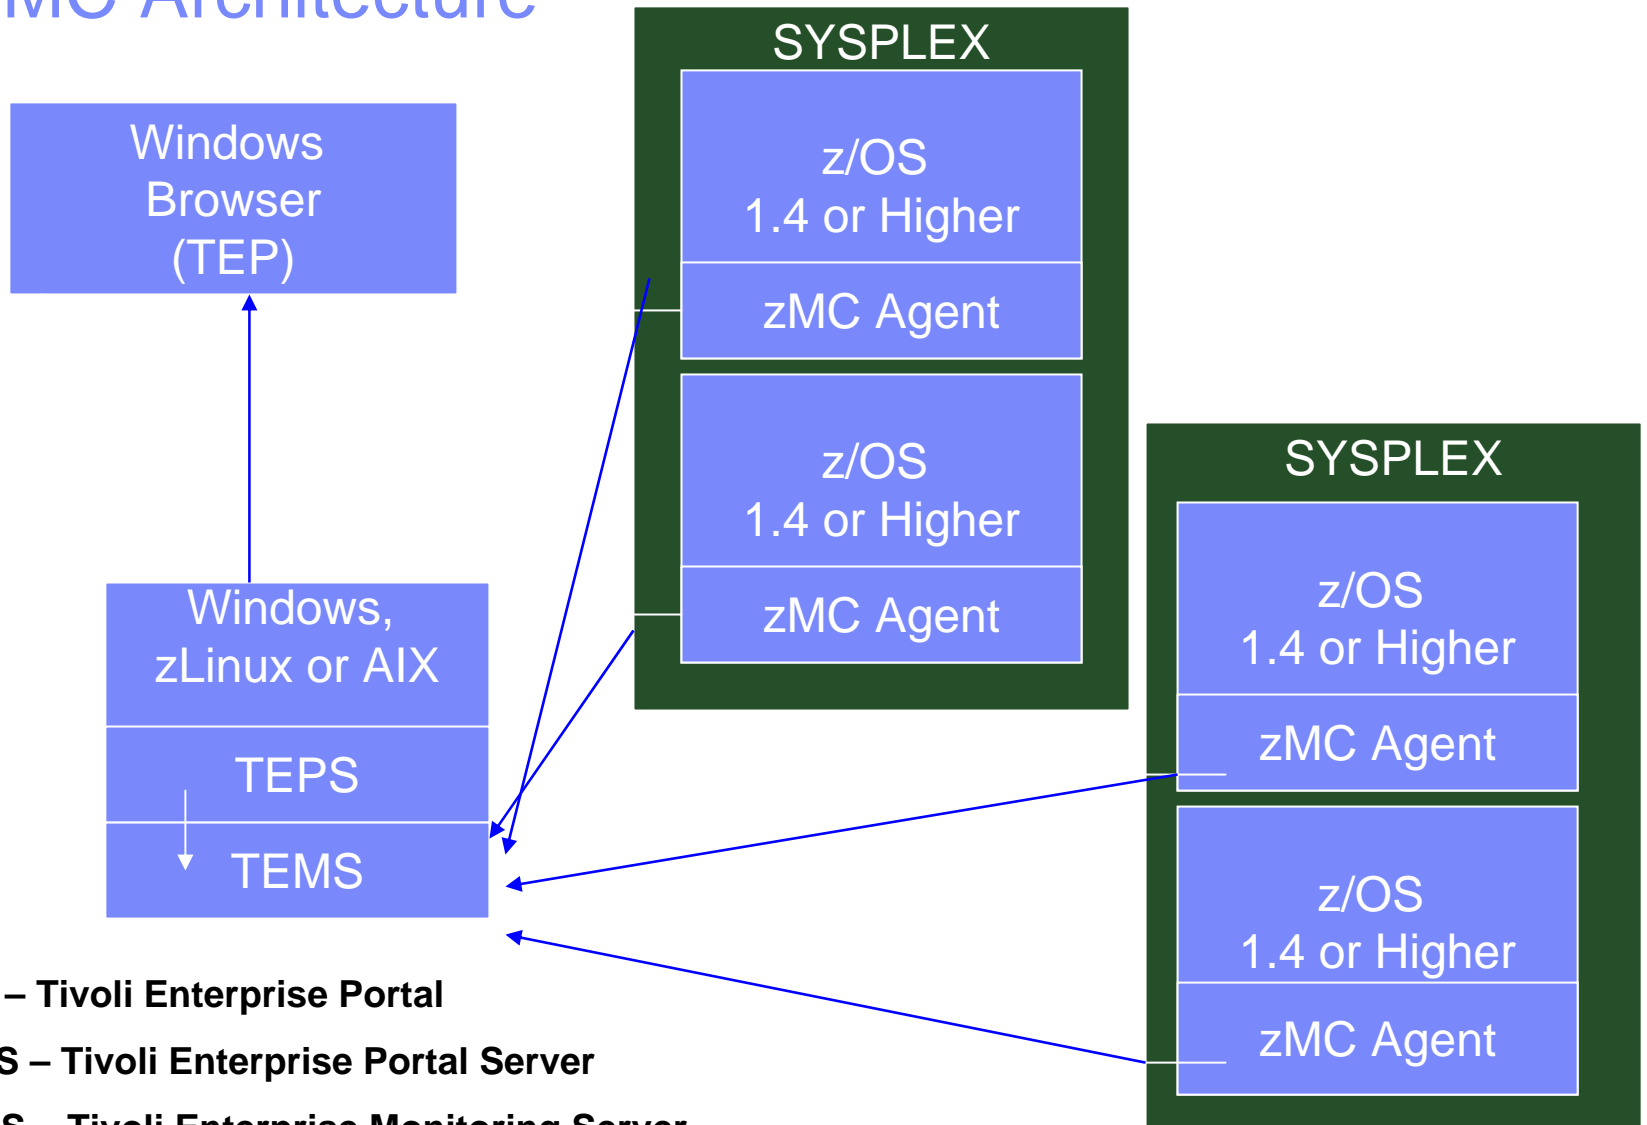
MC Architecture

Windows Browser (TEP)

SYSPLEX

z/OS 1.4 or Higher

zMC Agent

z/OS 1.4 or Higher

zMC Agent

SYSPLEX

z/OS 1.4 or Higher

zMC Agent

z/OS 1.4 or Higher

zMC Agent

Windows, zLinux or AIX

TEPS

TEMS

– Tivoli Enterprise Portal

S – Tivoli Enterprise Portal Server

S – Tivoli Enterprise Monitoring Server